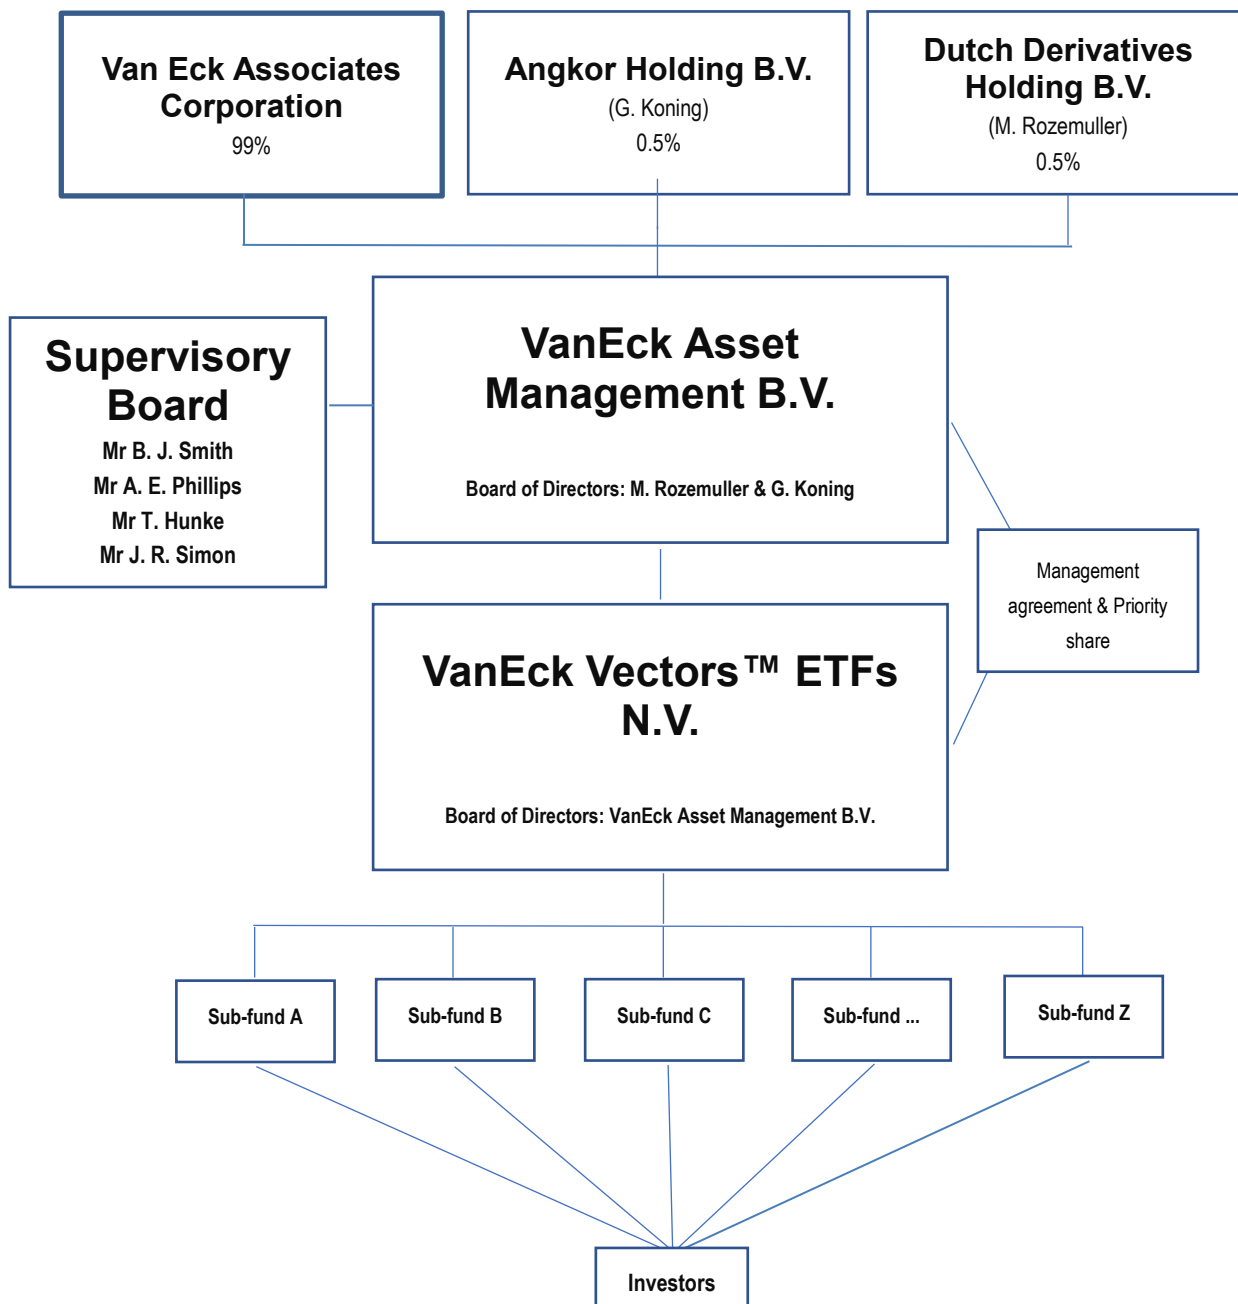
Van Eck Associates Corporation
99%

Angkor Holding B.V.
(G. Koning)
0.5%

Dutch Derivatives Holding B.V.
(M. Rozemuller)
0.5%

Supervisory Board
Mr B. J. Smith
Mr A. E. Phillips
Mr T. Hunke
Mr J. R. Simon

VanEck Asset Management B.V.

Board of Directors: M. Rozemuller & G. Koning

Management agreement & Priority share

VanEck Vectors™ ETFs N.V.

Board of Directors: VanEck Asset Management B.V.

Sub-fund A

Sub-fund B

Sub-fund C

Sub-fund ...

Sub-fund Z

Investors